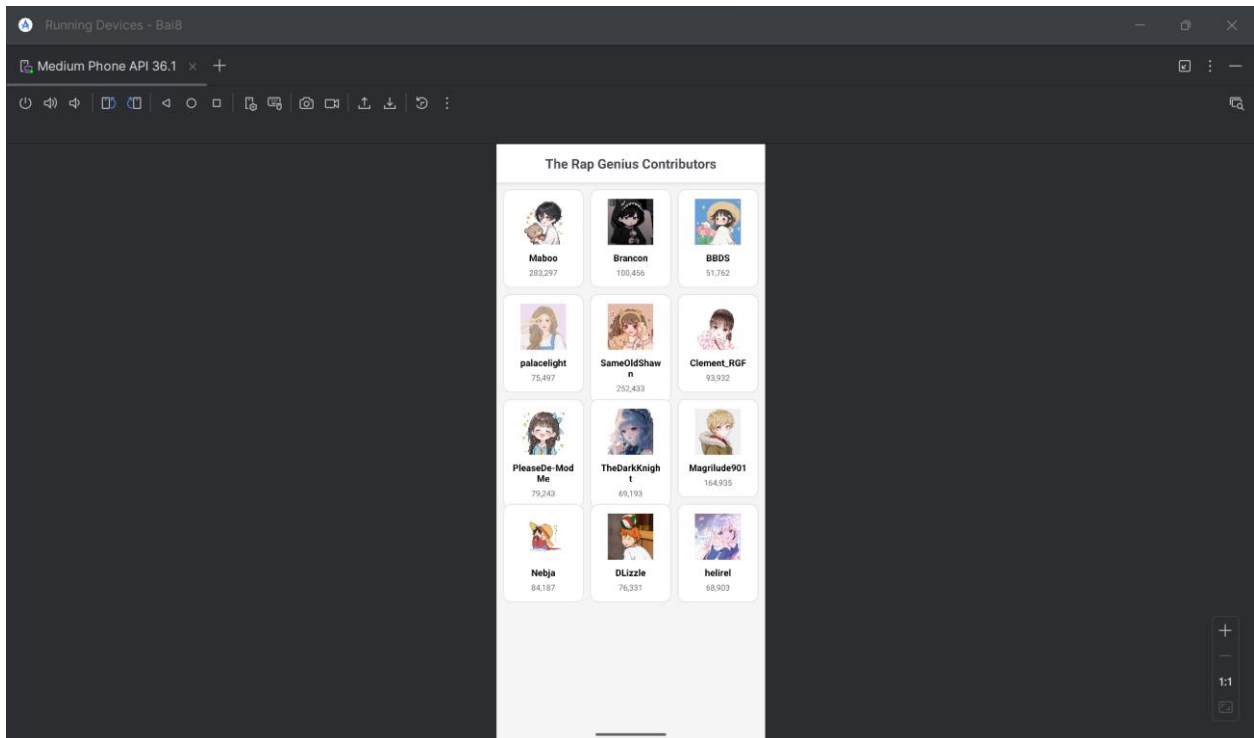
Running Devices - Bai8

Medium Phone API 36.1

The Rap Genius Contributors

Maboo
283,297

Brancon
100,456

BBDS
51,762

palacelight
75,497

SameOldShawn
252,433

Clement_RGF
93,932

PleaseDe-ModMe
79,243

TheDarkKnight
69,193

Magrilude901
164,935

Nebja
84,187

DLizzle
76,331

helirel
68,903

1:1